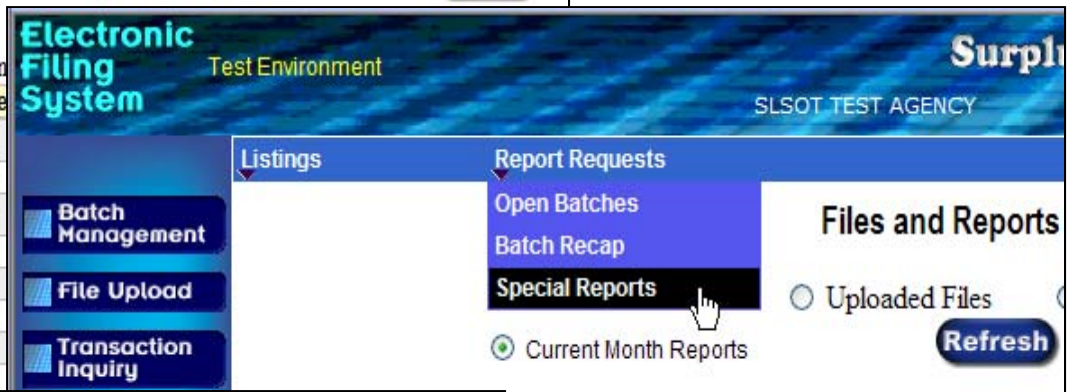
Electronic Filing System

Test Environment

Surpl

SLSOT TEST AGENCY

Listings

Report Requests

Open Batches

Batch Recap

Special Reports

Batch Management

File Upload

Transaction Inquiry

Files and Reports

Uploaded Files

Refresh

Current Month Reports